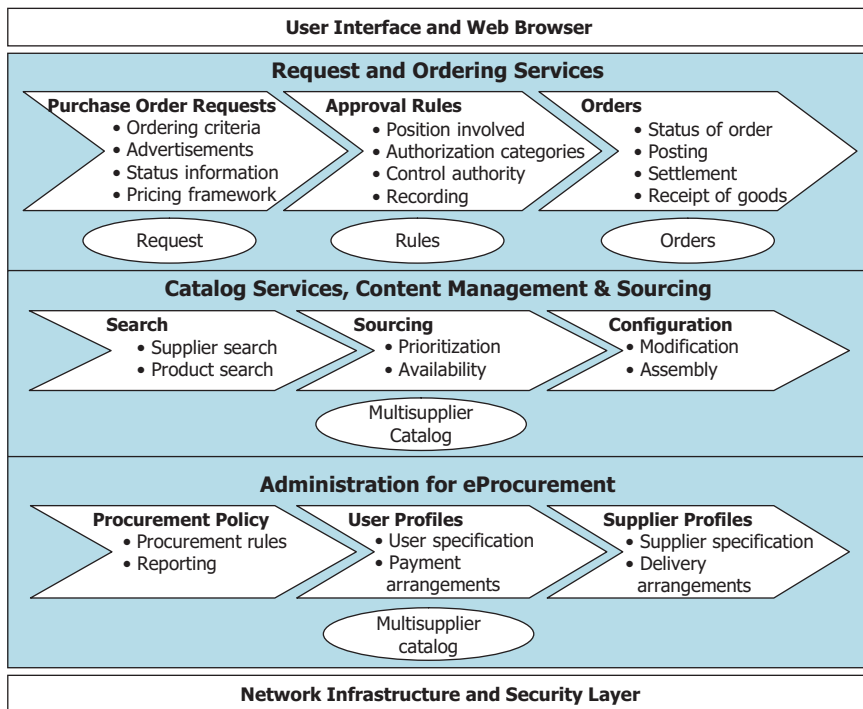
User Interface and Web Browser

Request and Ordering Services

Purchase Order Requests
• Ordering criteria
• Advertisements
• Status information
• Pricing framework

Approval Rules
• Position involved
• Authorization categories
• Control authority
• Recording

Orders
• Status of order
• Posting
• Settlement
• Receipt of goods

Request

Rules

Orders

Catalog Services, Content Management & Sourcing

Search
• Supplier search
• Product search

Sourcing
• Prioritization
• Availability

Configuration
• Modification
• Assembly

Multisupplier Catalog

Administration for eProcurement

Procurement Policy
• Procurement rules
• Reporting

User Profiles
• User specification
• Payment arrangements

Supplier Profiles
• Supplier specification
• Delivery arrangements

Multisupplier catalog

Network Infrastructure and Security Layer